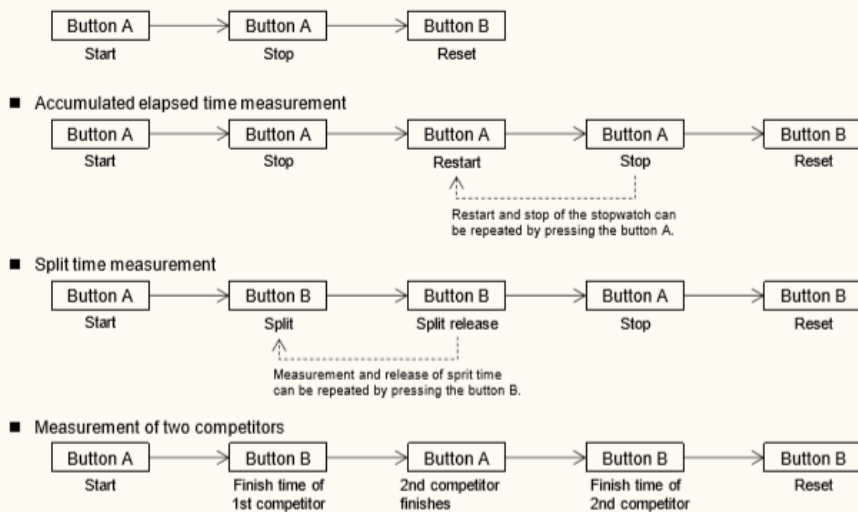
Button A
Start

Button A
Stop

Button B
Reset

■ Accumulated elapsed time measurement

Button A
Start

Button A
Stop

Button A
Restart

Button A
Stop

Button B
Reset

Restart and stop of the stopwatch can be repeated by pressing the button A.

■ Split time measurement

Button A
Start

Button B
Split

Button B
Split release

Button A
Stop

Button B
Reset

Measurement and release of sprit time can be repeated by pressing the button B.

■ Measurement of two competitors

Button A
Start

Button B
Finish time of 1st competitor

Button A
2nd competitor finishes

Button B
Finish time of 2nd competitor

Button B
Reset